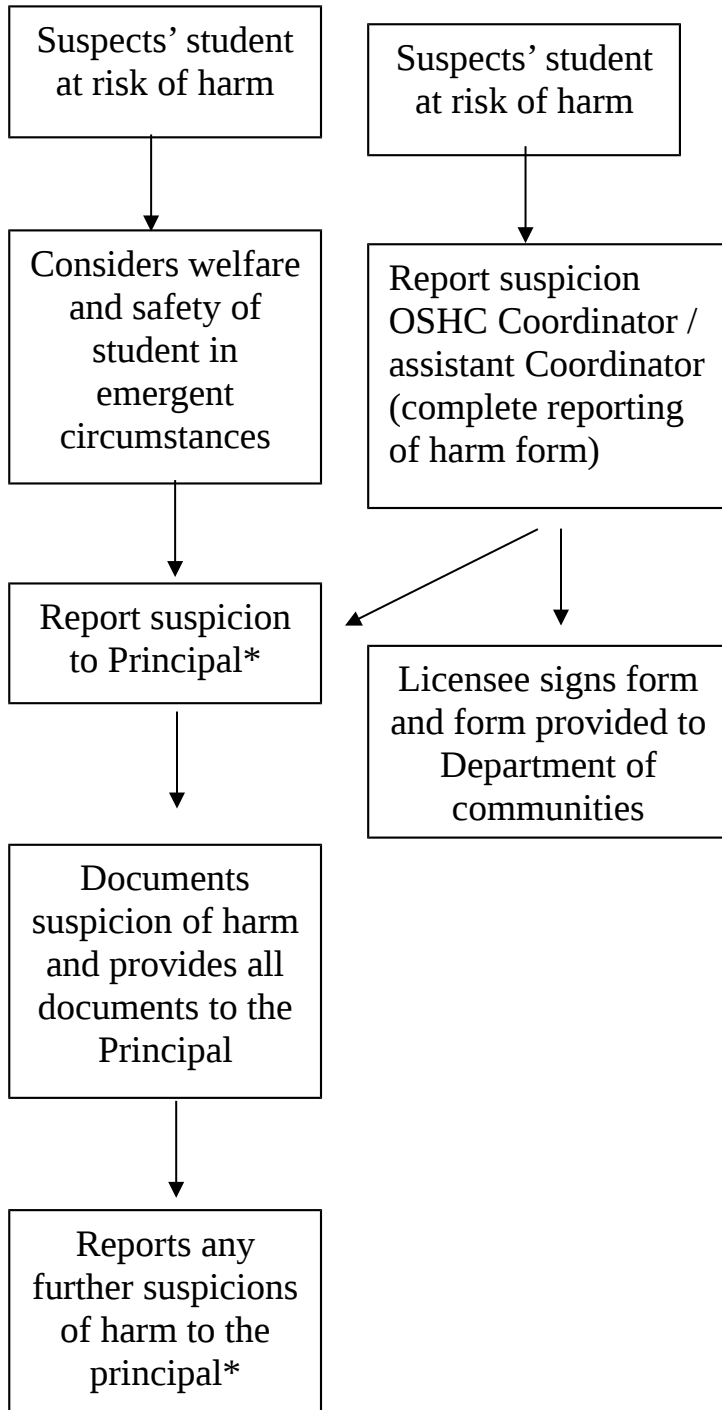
Suspects' student at risk of harm

Considers welfare and safety of student in emergent circumstances

Report suspicion to Principal*

Documents suspicion of harm and provides all documents to the Principal

Reports any further suspicions of harm to the principal*

Suspects' student at risk of harm

Report suspicion OSHC Coordinator / assistant Coordinator (complete reporting of harm form)

Licensee signs form and form provided to Department of communities